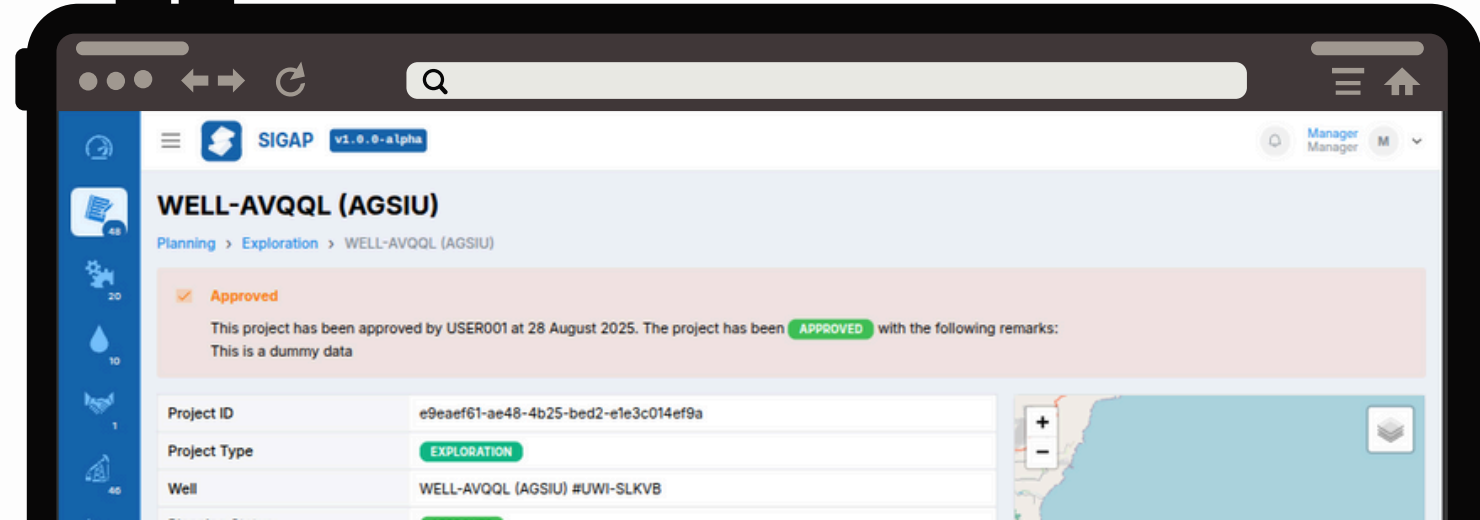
SIGAP v1.0.0-alpha

Manager
Manager
M

48
20
10
1
46

WELL-AVQQL (AGSIU)

Planning > Exploration > WELL-AVQQL (AGSIU)

Approved

This project has been approved by USER001 at 28 August 2025. The project has been APPROVED with the following remarks:
This is a dummy data

| Project ID | e9eaef61-ae48-4b25-bed2-e1e3c014ef9a |
|---|---|
| Project Type | EXPLORATION |
| Well | WELL-AVQQL (AGSIU) #UWI-SLKVB |

+
−